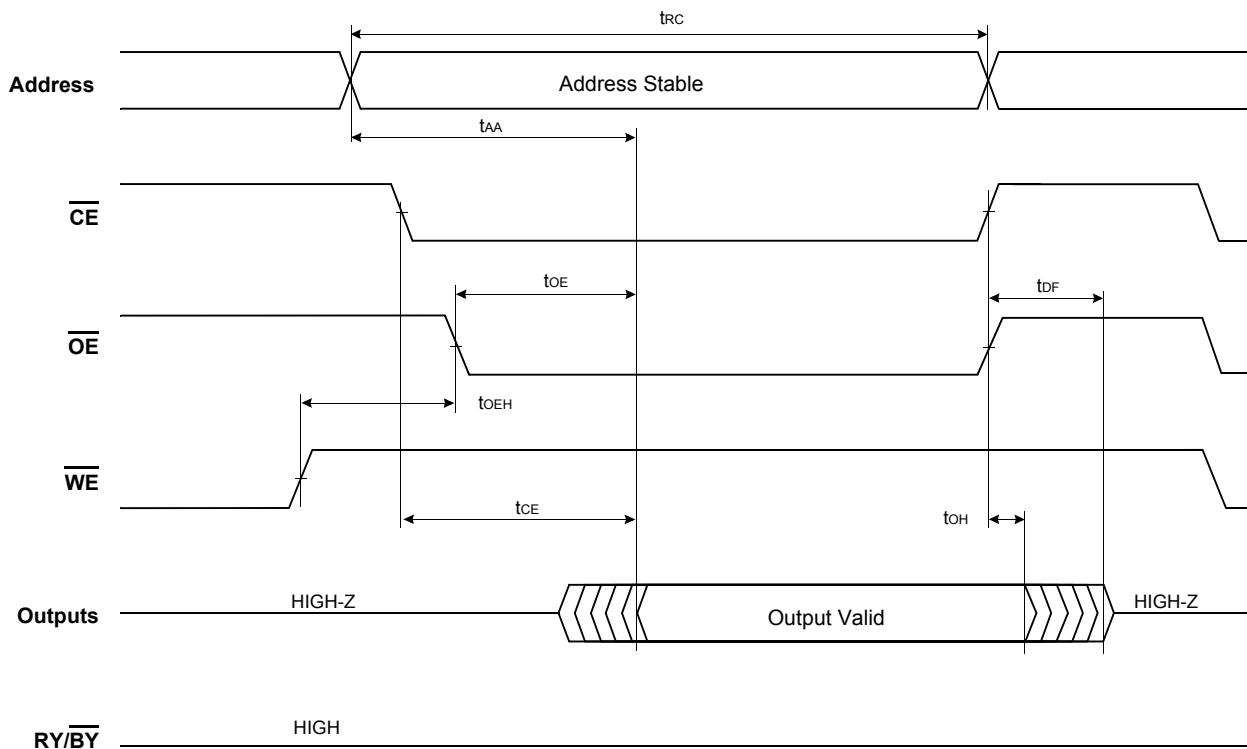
$t_{RC}$

Address

Address Stable

$t_{AA}$

$\overline{CE}$

$t_{OE}$

$t_{DF}$

$\overline{OE}$

$t_{OEH}$

$\overline{WE}$

$t_{CE}$

$t_{OH}$

Outputs

HIGH-Z

Output Valid

HIGH-Z

RY/$\overline{BY}$

HIGH